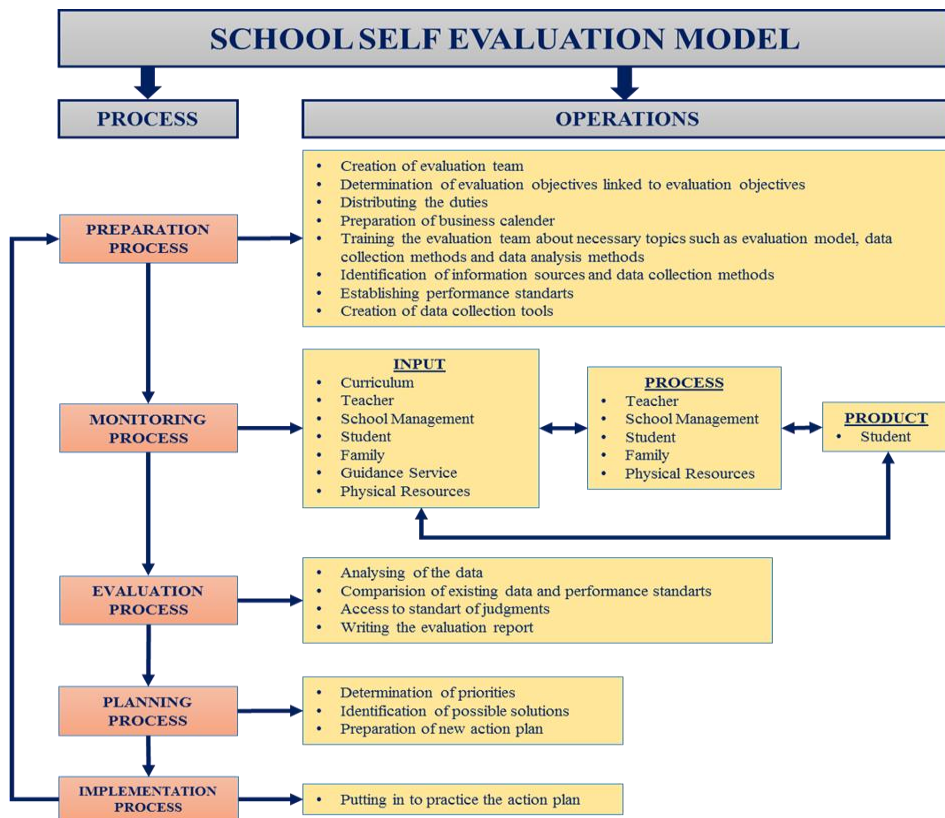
SCHOOL SELF EVALUATION MODEL

PROCESS

OPERATIONS

PREPARATION PROCESS

- Creation of evaluation team
- Determination of evaluation objectives linked to evaluation objectives
- Distributing the duties
- Preparation of business calender
- Training the evaluation team about necessary topics such as evaluation model, data collection methods and data analysis methods
- Identification of information sources and data collection methods
- Establishing performance standarts
- Creation of data collection tools

MONITORING PROCESS

INPUT
- Curriculum
- Teacher
- School Management
- Student
- Family
- Guidance Service
- Physical Resources

PROCESS
- Teacher
- School Management
- Student
- Family
- Physical Resources

PRODUCT
- Student

EVALUATION PROCESS

- Analysing of the data
- Comparision of existing data and performance standarts
- Access to standart of judgments
- Writing the evaluation report

PLANNING PROCESS

- Determination of priorities
- Identification of possible solutions
- Preparation of new action plan

IMPLEMENTATION PROCESS

- Putting in to practice the action plan